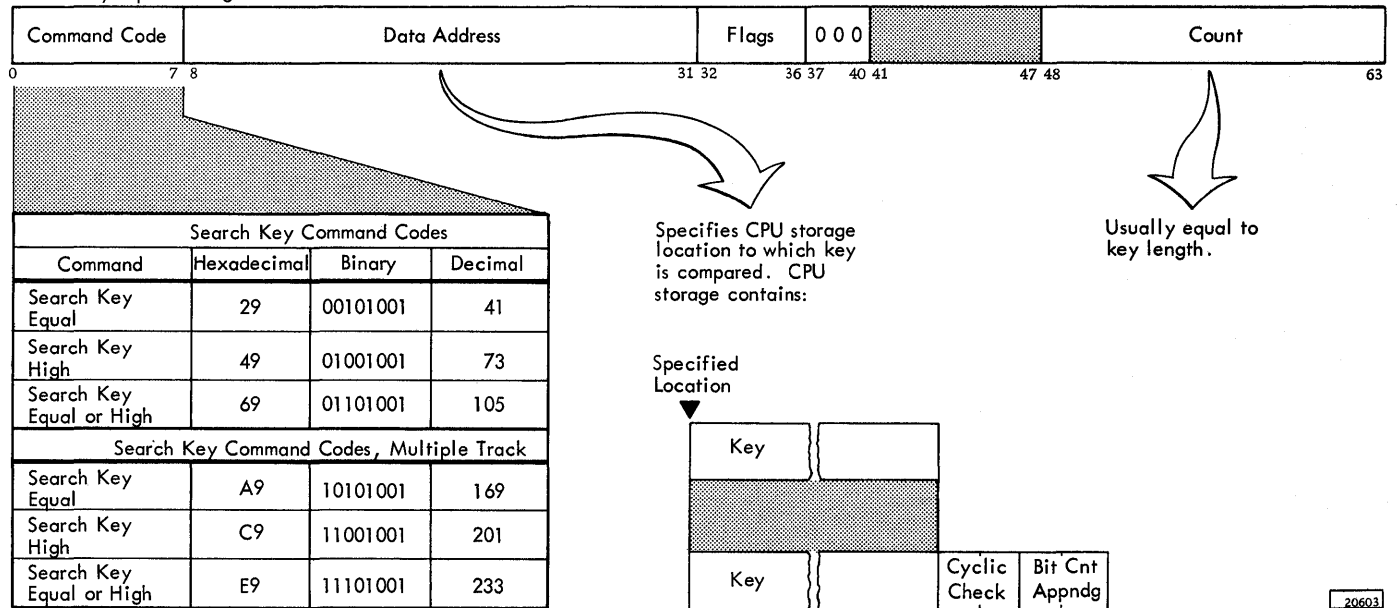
Command Code | Data Address | Flags | 0 0 0 | | Count

0 7 8 31 32 36 37 40 41 47 48 63

| Search Key Command Codes | | | |
|---|---|---|---|
| Command | Hexadecimal | Binary | Decimal |
| Search Key Equal | 29 | 00101001 | 41 |
| Search Key High | 49 | 01001001 | 73 |
| Search Key Equal or High | 69 | 01101001 | 105 |
| Search Key Command Codes, Multiple Track | | | |
| Search Key Equal | A9 | 10101001 | 169 |
| Search Key High | C9 | 11001001 | 201 |
| Search Key Equal or High | E9 | 11101001 | 233 |

Specifies CPU storage location to which key is compared. CPU storage contains:

Usually equal to key length.

Specified Location

Key

Key

Cyclic Check

Bit Cnt Appndg

20603